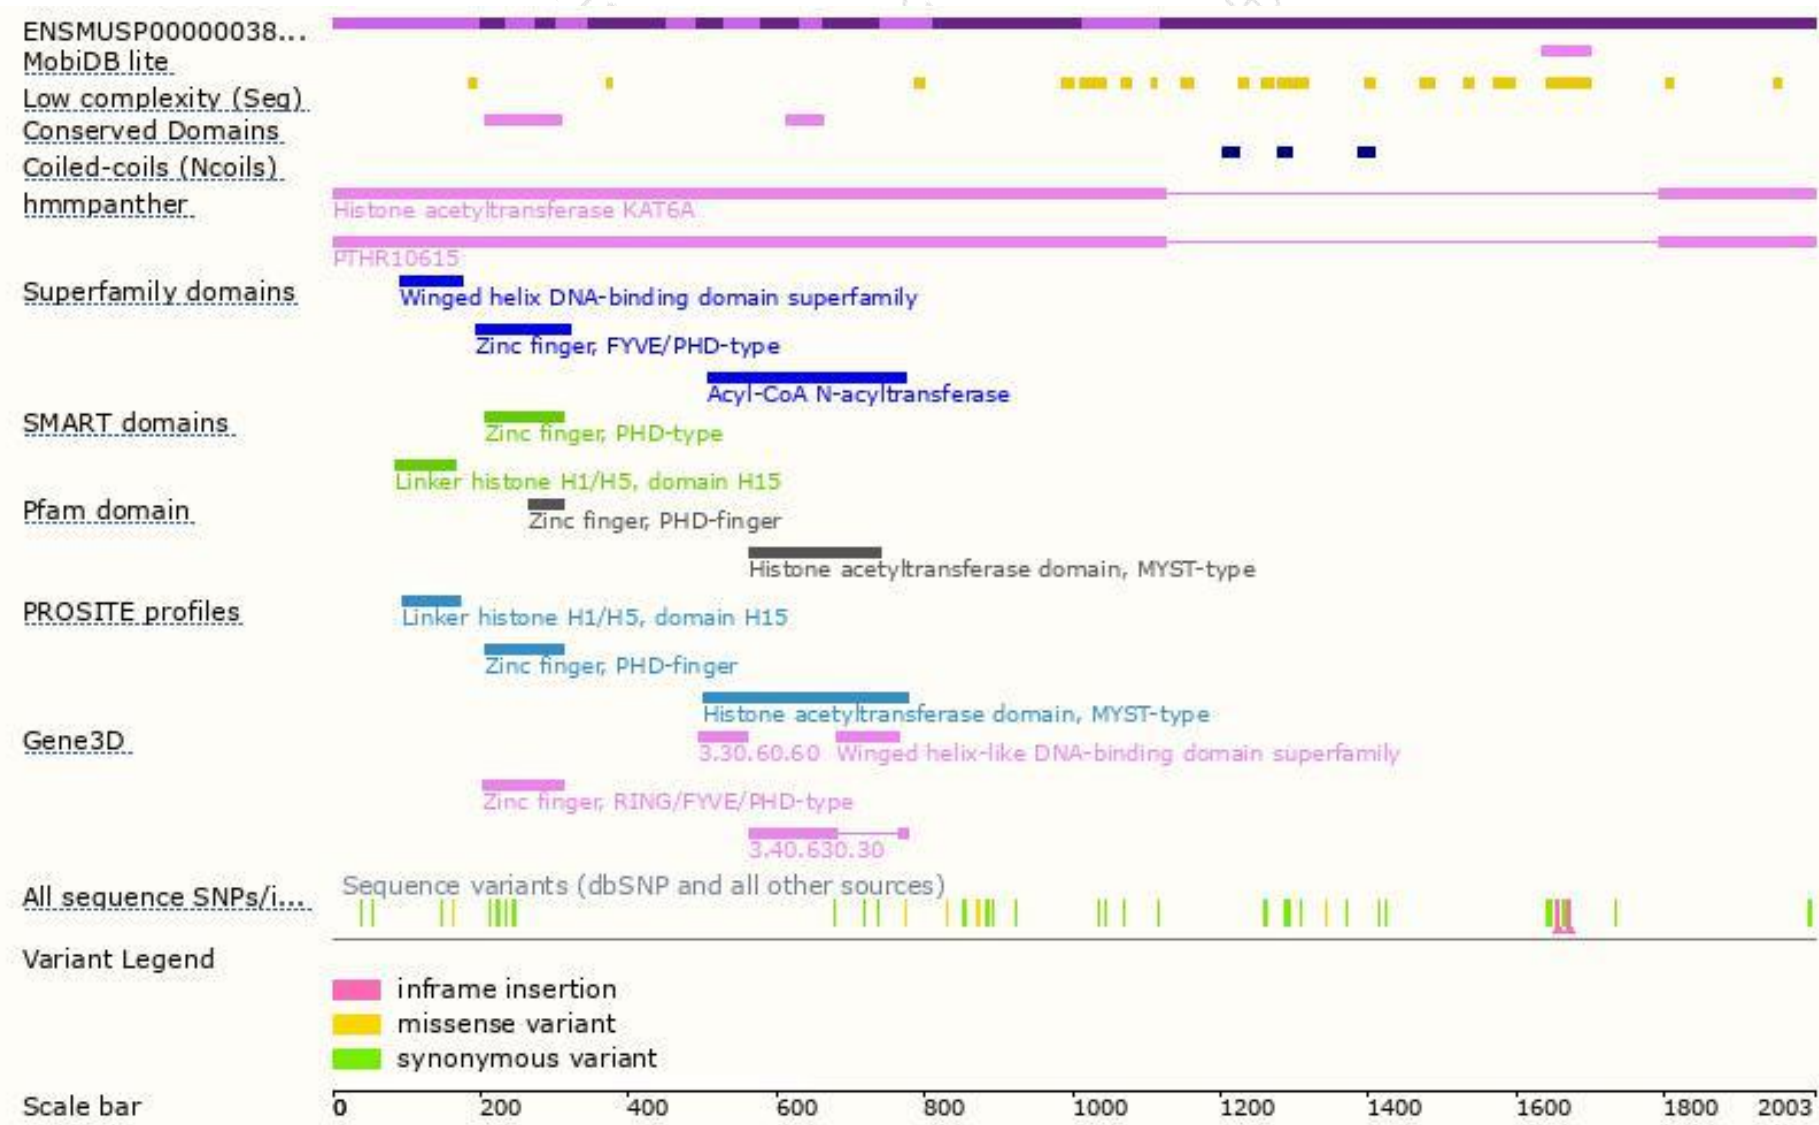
ENSMUSP00000038...
MobiDB lite
Low complexity (Seg)
Conserved Domains
Coiled-coils (Ncoils)
hmmpanther
Histone acetyltransferase KAT6A
PTHR10615
Superfamily domains
Winged helix DNA-binding domain superfamily
Zinc finger, FYVE/PHD-type
Acyl-CoA N-acyltransferase
SMART domains
Zinc finger, PHD-type
Linker histone H1/H5, domain H15
Pfam domain
Zinc finger, PHD-finger
Histone acetyltransferase domain, MYST-type
PROSITE profiles
Linker histone H1/H5, domain H15
Zinc finger, PHD-finger
Histone acetyltransferase domain, MYST-type
Gene3D
3.30.60.60 Winged helix-like DNA-binding domain superfamily
Zinc finger, RING/FYVE/PHD-type
3.40.630.30
All sequence SNPs/i...
Sequence variants (dbSNP and all other sources)
Variant Legend
inframe insertion
missense variant
synonymous variant
Scale bar
0 200 400 600 800 1000 1200 1400 1600 1800 2003